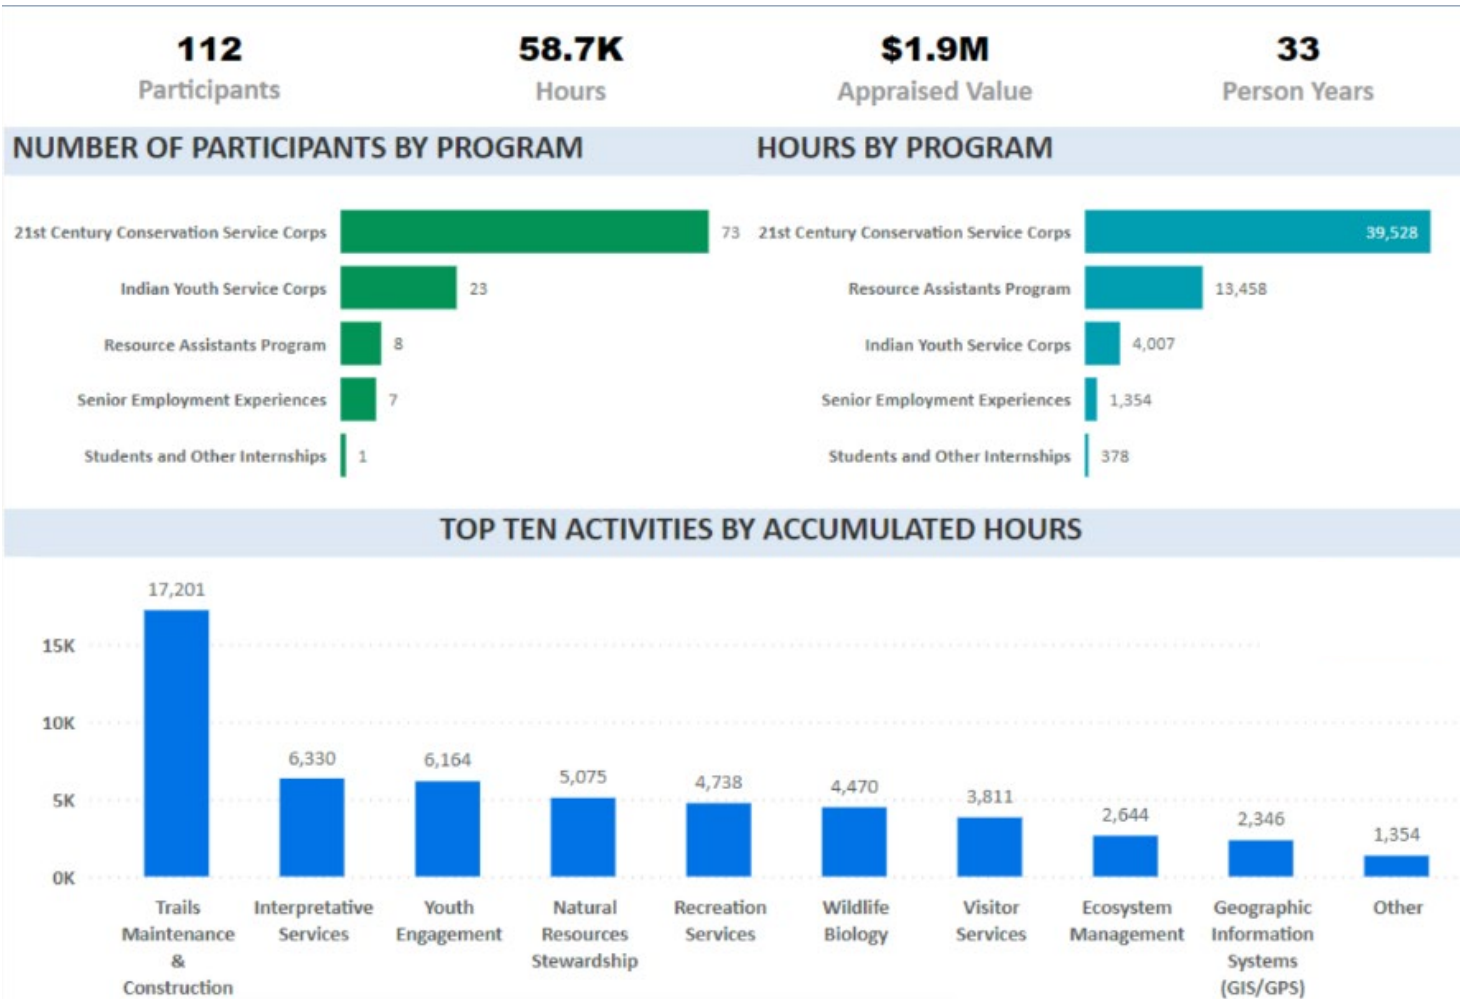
112
Participants

58.7K
Hours

$1.9M
Appraised Value

33
Person Years

NUMBER OF PARTICIPANTS BY PROGRAM

| Program | Participants |
|---|---|
| 21st Century Conservation Service Corps | 73 |
| Indian Youth Service Corps | 23 |
| Resource Assistants Program | 8 |
| Senior Employment Experiences | 7 |
| Students and Other Internships | 1 |

HOURS BY PROGRAM

| Program | Hours |
|---|---|
| 21st Century Conservation Service Corps | 39,528 |
| Resource Assistants Program | 13,458 |
| Indian Youth Service Corps | 4,007 |
| Senior Employment Experiences | 1,354 |
| Students and Other Internships | 378 |

TOP TEN ACTIVITIES BY ACCUMULATED HOURS

15K
10K
5K
0K

| Activity | Hours |
|---|---|
| Trails Maintenance & Construction | 17,201 |
| Interpretative Services | 6,330 |
| Youth Engagement | 6,164 |
| Natural Resources Stewardship | 5,075 |
| Recreation Services | 4,738 |
| Wildlife Biology | 4,470 |
| Visitor Services | 3,811 |
| Ecosystem Management | 2,644 |
| Geographic Information Systems (GIS/GPS) | 2,346 |
| Other | 1,354 |